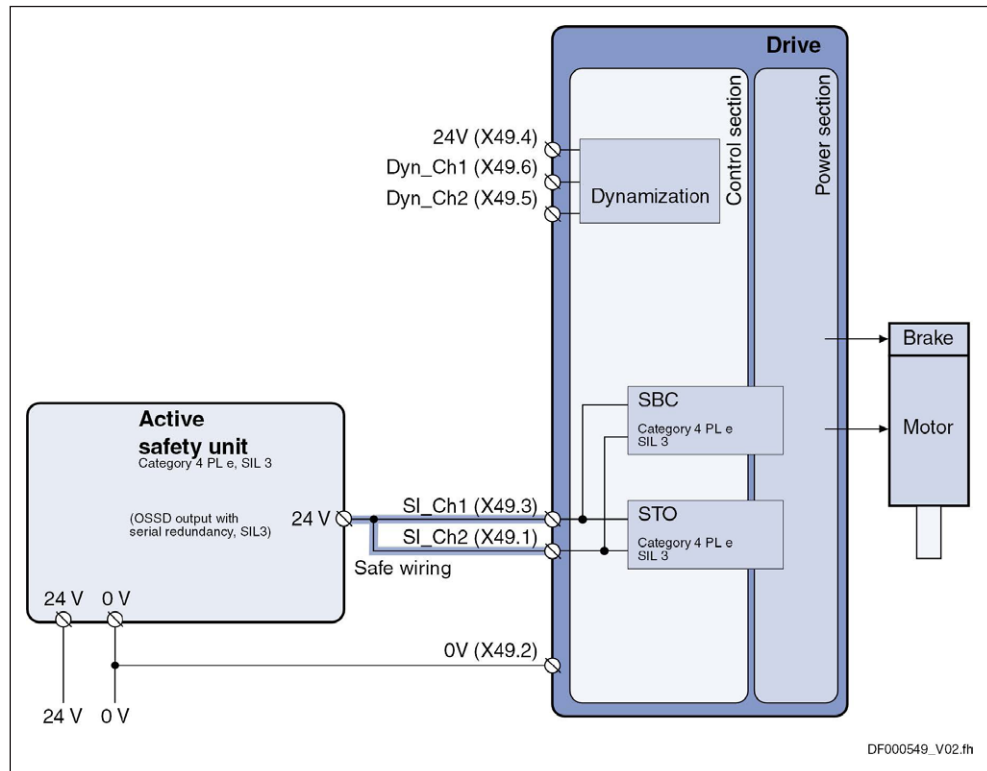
Drive

Control section

Power section

24V (X49.4)
Dyn_Ch1 (X49.6)
Dyn_Ch2 (X49.5)

Dynamization

Brake

Motor

Active safety unit
Category 4 PL e, SIL 3

(OSSD output with serial redundancy, SIL3)

24 V

SBC
Category 4 PL e SIL 3

STO
Category 4 PL e SIL 3

SI_Ch1 (X49.3)
SI_Ch2 (X49.1)
Safe wiring

24 V 0 V

0V (X49.2)

24 V 0 V

DF000549_V02.fh